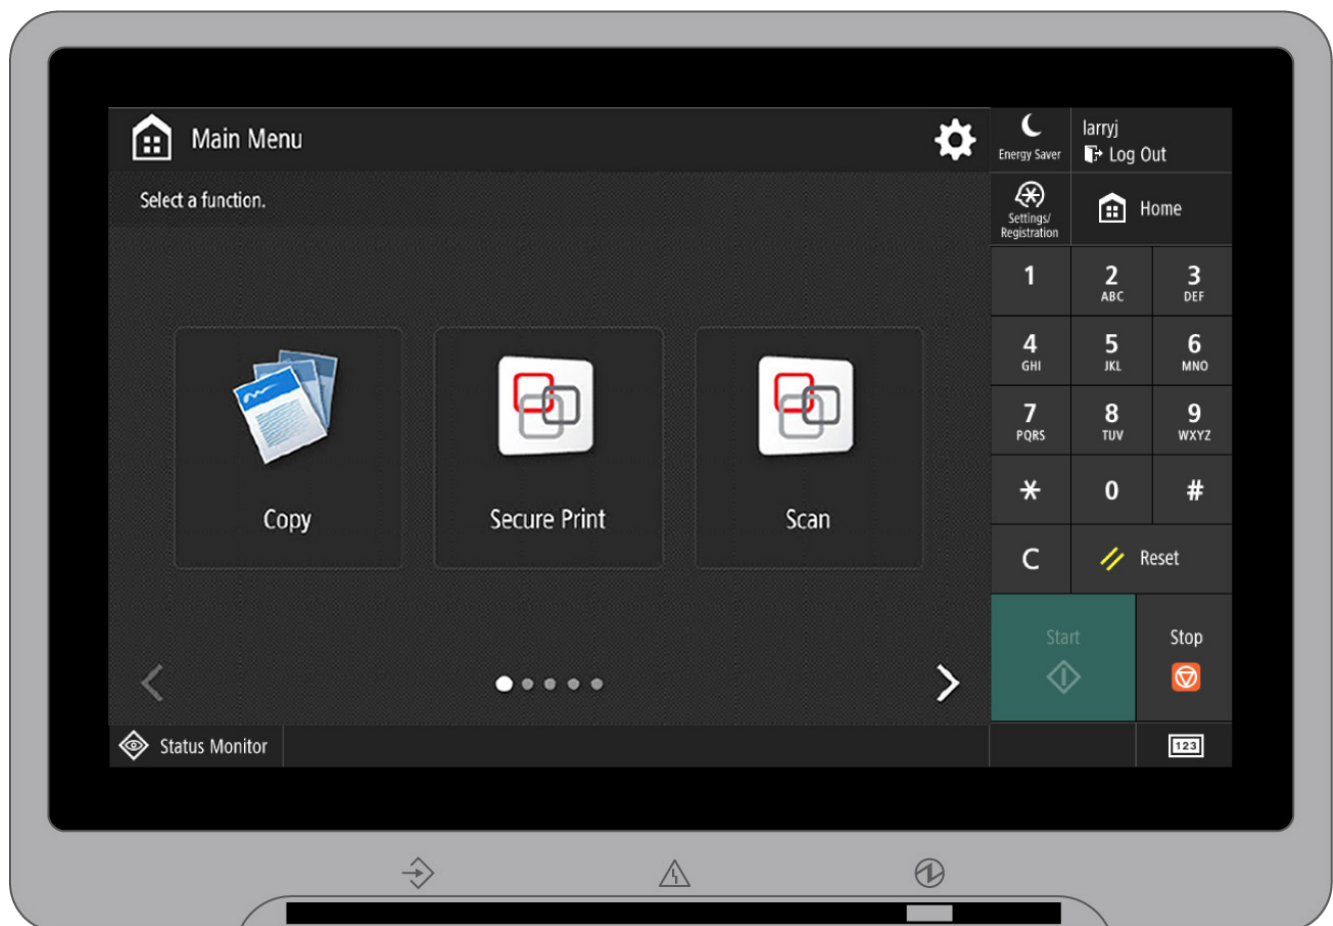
Main Menu

Select a function.

Copy

Secure Print

Scan

Energy Saver

larryj

Log Out

Settings/ Registration

Home

1

2 ABC

3 DEF

4 GHI

5 JKL

6 MNO

7 PQRS

8 TUV

9 WXYZ

*

0

#

C

Reset

Start

Stop

Status Monitor

123